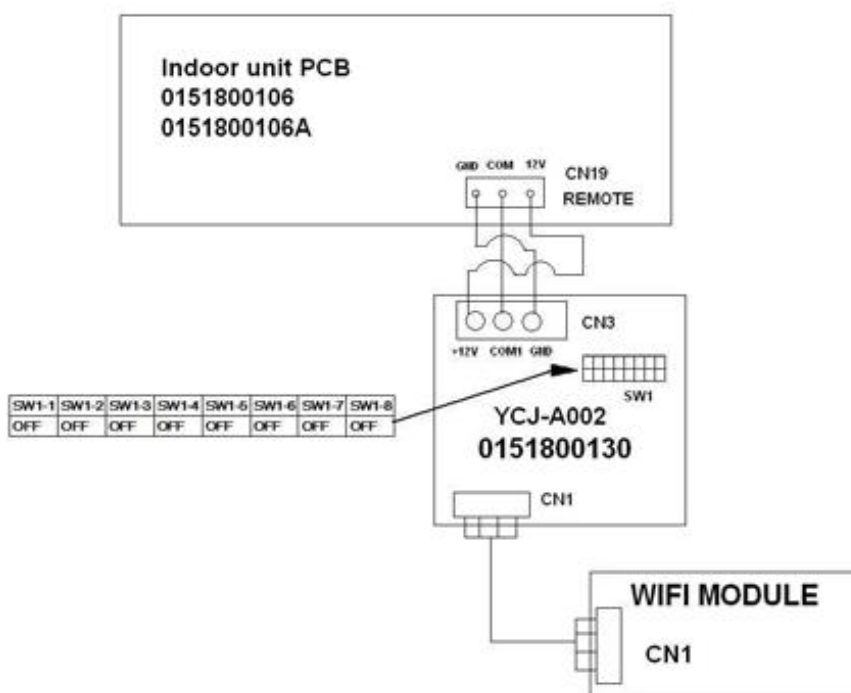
Indoor unit PCB
0151800106
0151800106A

GND COM 12V
CN19
REMOTE

CN3
+12V COM1 GND

SW1

| SW1-1 | SW1-2 | SW1-3 | SW1-4 | SW1-5 | SW1-6 | SW1-7 | SW1-8 |
|---|---|---|---|---|---|---|---|
| OFF | OFF | OFF | OFF | OFF | OFF | OFF | OFF |

YCJ-A002
0151800130

CN1

WIFI MODULE
CN1